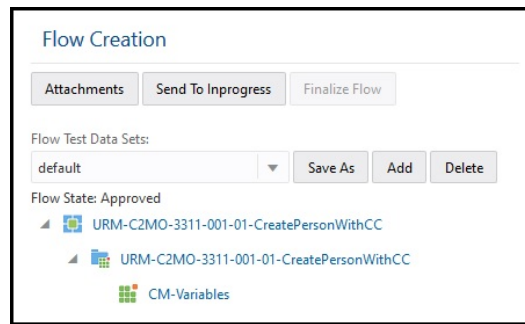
Flow Creation

Attachments
Send To Inprogress
Finalize Flow

Flow Test Data Sets:
default
Save As
Add
Delete

Flow State: Approved
URM-C2MO-3311-001-01-CreatePersonWithCC
URM-C2MO-3311-001-01-CreatePersonWithCC
CM-Variables